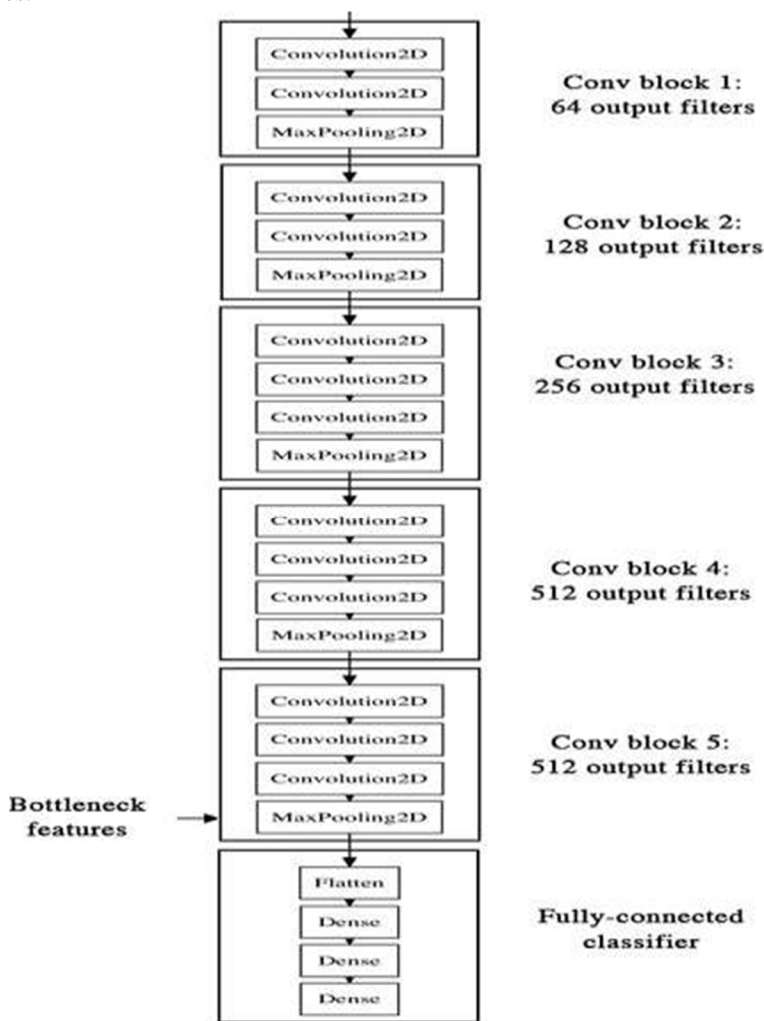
Convolution2D
Convolution2D
MaxPooling2D

Conv block 1:
64 output filters

Convolution2D
Convolution2D
MaxPooling2D

Conv block 2:
128 output filters

Convolution2D
Convolution2D
Convolution2D
MaxPooling2D

Conv block 3:
256 output filters

Convolution2D
Convolution2D
Convolution2D
MaxPooling2D

Conv block 4:
512 output filters

Convolution2D
Convolution2D
Convolution2D
MaxPooling2D

Conv block 5:
512 output filters

Bottleneck features

Flatten
Dense
Dense
Dense

Fully-connected classifier